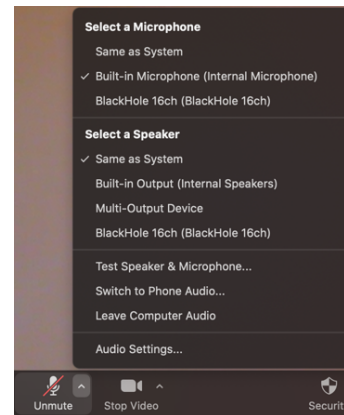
Select a Microphone
Same as System
✓ Built-in Microphone (Internal Microphone)
BlackHole 16ch (BlackHole 16ch)

Select a Speaker
✓ Same as System
Built-in Output (Internal Speakers)
Multi-Output Device
BlackHole 16ch (BlackHole 16ch)

Test Speaker & Microphone...
Switch to Phone Audio...
Leave Computer Audio

Audio Settings...

Unmute
Stop Video
Securit